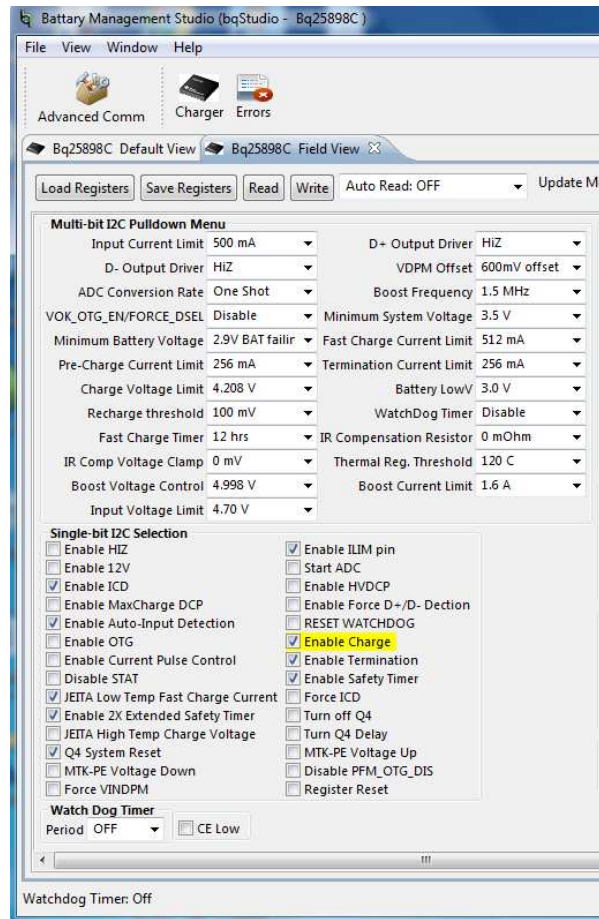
Battery Management Studio (bqStudio - Bq25898C )

File View Window Help

Advanced Comm Charger Errors

Bq25898C Default View Bq25898C Field View

Load Registers Save Registers Read Write Auto Read: OFF Update M

Multi-bit I2C Pulldown Menu

| | | | |
|---|---|---|---|
| Input Current Limit | 500 mA | D+ Output Driver | HiZ |
| D- Output Driver | HiZ | VDPM Offset | 600mV offset |
| ADC Conversion Rate | One Shot | Boost Frequency | 1.5 MHz |
| VOK_OTG_EN/FORCE_DSEL | Disable | Minimum System Voltage | 3.5 V |
| Minimum Battery Voltage | 2.9V BAT failir | Fast Charge Current Limit | 512 mA |
| Pre-Charge Current Limit | 256 mA | Termination Current Limit | 256 mA |
| Charge Voltage Limit | 4.208 V | Battery LowV | 3.0 V |
| Recharge threshold | 100 mV | WatchDog Timer | Disable |
| Fast Charge Timer | 12 hrs | IR Compensation Resistor | 0 mOhm |
| IR Comp Voltage Clamp | 0 mV | Thermal Reg. Threshold | 120 C |
| Boost Voltage Control | 4.998 V | Boost Current Limit | 1.6 A |
| Input Voltage Limit | 4.70 V | | |

Single-bit I2C Selection
Enable HIZ
Enable 12V
Enable ICD
Enable MaxCharge DCP
Enable Auto-Input Detection
Enable OTG
Enable Current Pulse Control
Disable STAT
JEITA Low Temp Fast Charge Current
Enable 2X Extended Safety Timer
JEITA High Temp Charge Voltage
Q4 System Reset
MTK-PE Voltage Down
Force VINDPM

Enable ILIM pin
Start ADC
Enable HVDCP
Enable Force D+/D- Dection
RESET WATCHDOG
Enable Charge
Enable Termination
Enable Safety Timer
Force ICD
Turn off Q4
Turn Q4 Delay
MTK-PE Voltage Up
Disable PFM_OTG_DIS
Register Reset

Watch Dog Timer
Period OFF CE Low

Watchdog Timer: Off